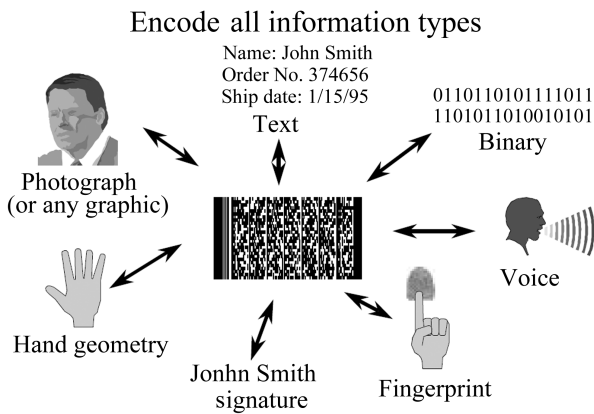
Encode all information types

Name: John Smith
Order No. 374656
Ship date: 1/15/95
Text

0110110101111011
1101011010010101
Binary

Photograph
(or any graphic)

Voice

Hand geometry

Jonhn Smith
signature

Fingerprint